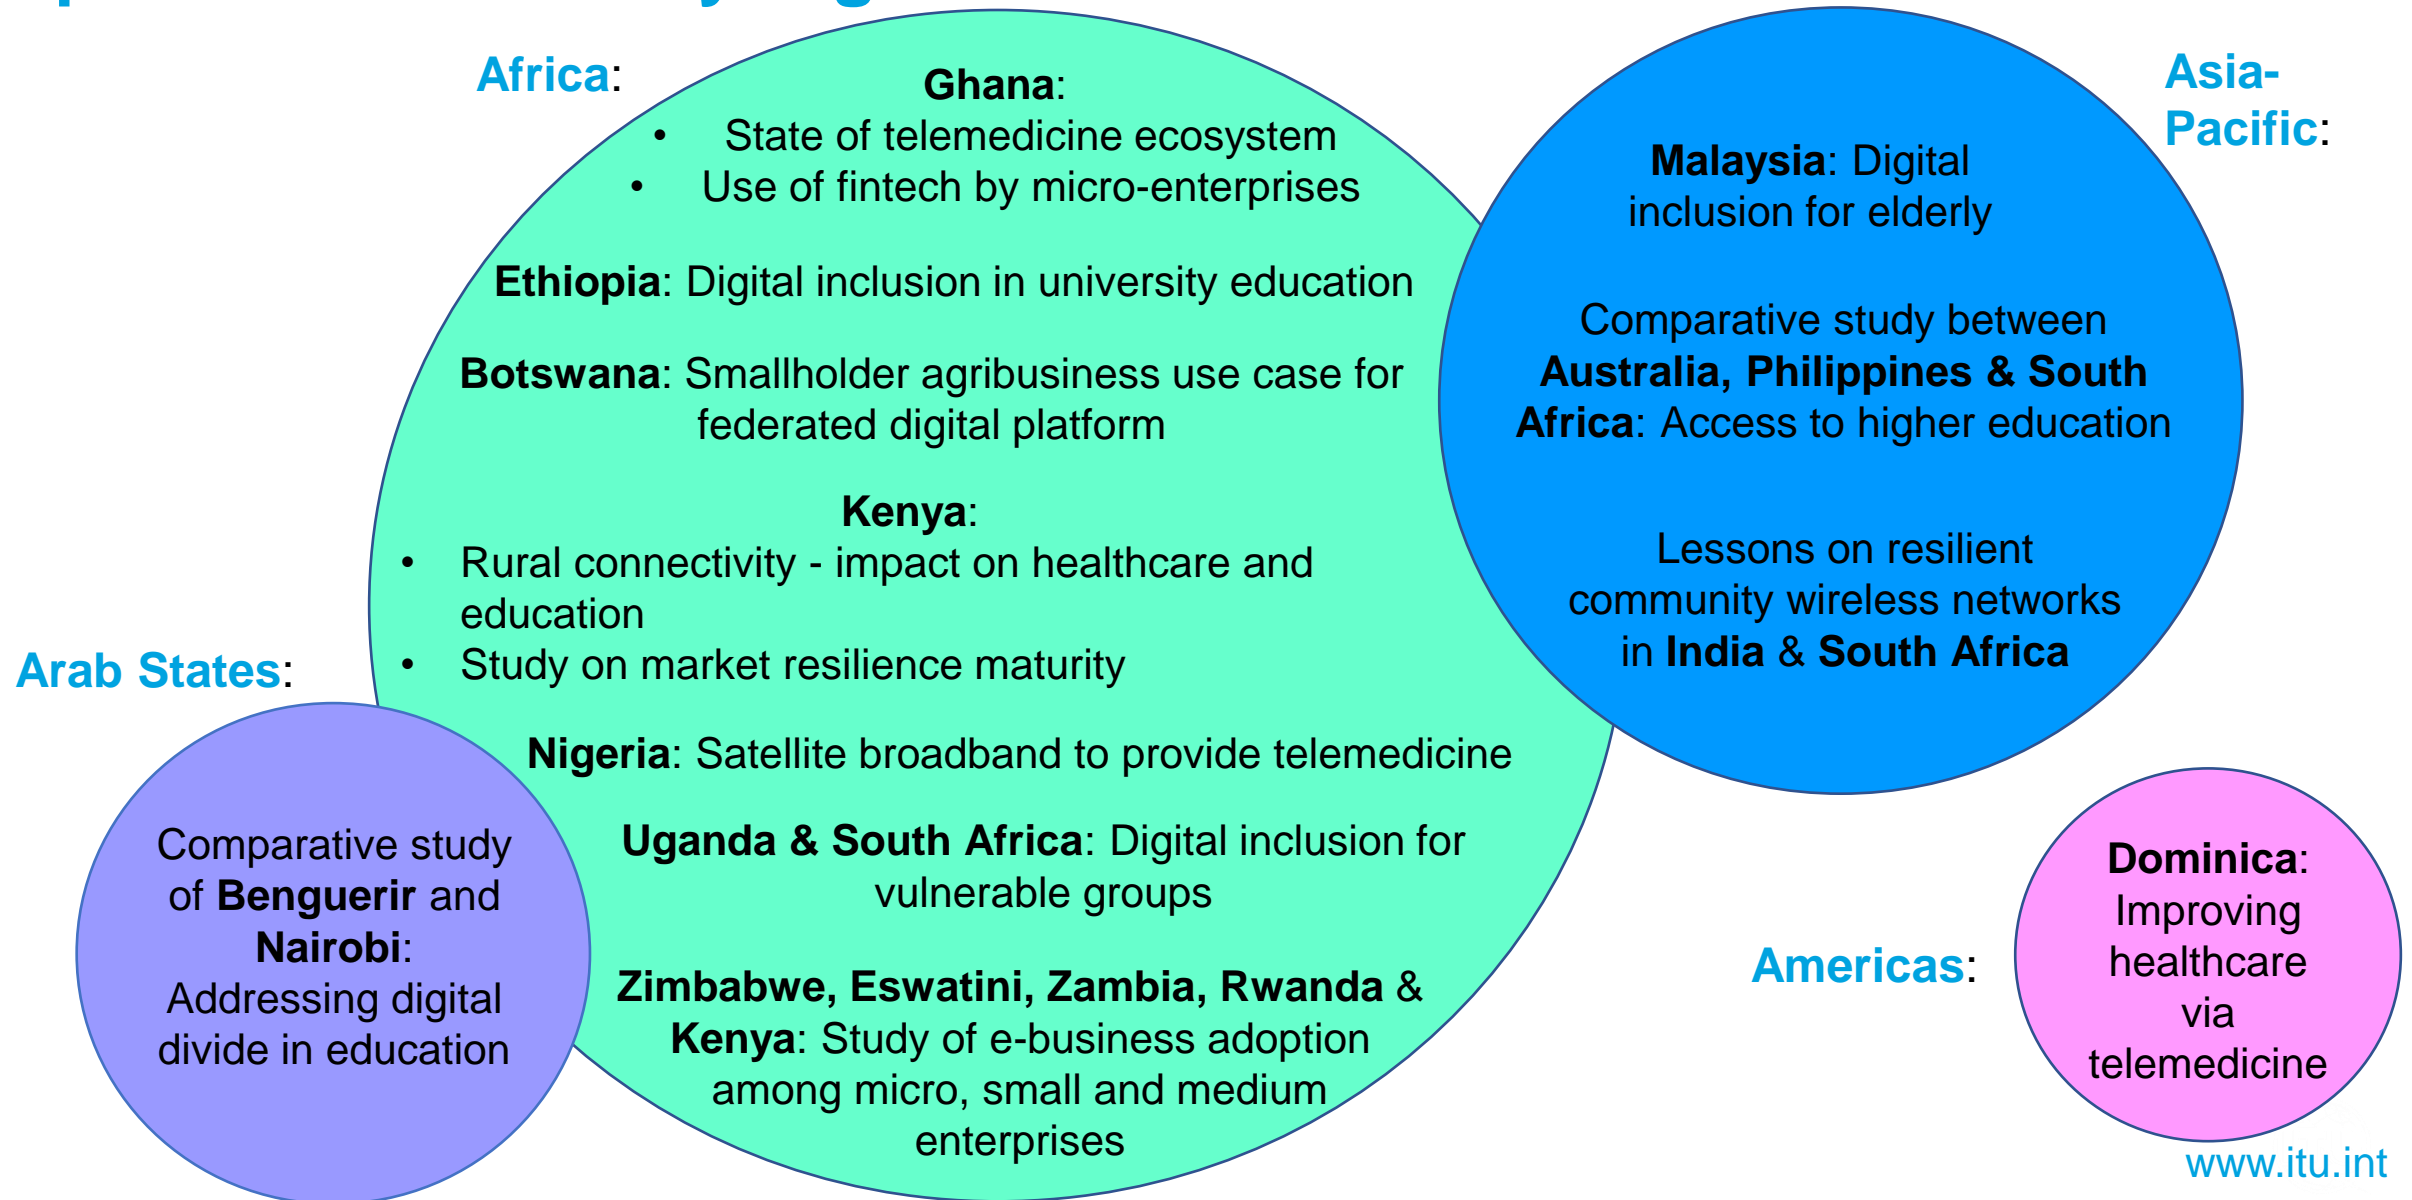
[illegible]

Africa:

Ghana:
- State of telemedicine ecosystem
- Use of fintech by micro-enterprises

Ethiopia: Digital inclusion in university education

Botswana: Smallholder agribusiness use case for federated digital platform

Kenya:
- Rural connectivity - impact on healthcare and education
- Study on market resilience maturity

Nigeria: Satellite broadband to provide telemedicine

Uganda & South Africa: Digital inclusion for vulnerable groups

Zimbabwe, Eswatini, Zambia, Rwanda & Kenya: Study of e-business adoption among micro, small and medium enterprises

Asia-Pacific:

Malaysia: Digital inclusion for elderly

Comparative study between Australia, Philippines & South Africa: Access to higher education

Lessons on resilient community wireless networks in India & South Africa

Arab States:

Comparative study of Benguerir and Nairobi: Addressing digital divide in education

Americas:

Dominica: Improving healthcare via telemedicine

www.itu.int